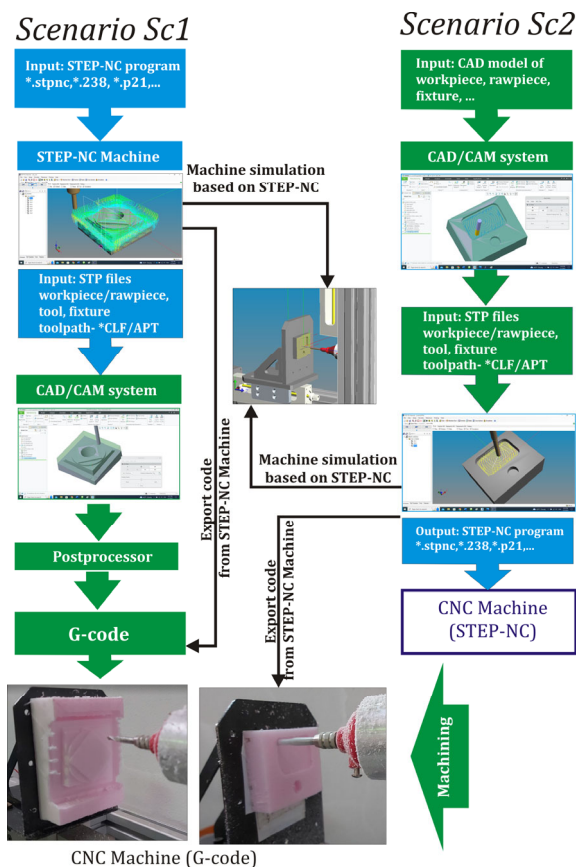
Scenario Sc1

Input: STEP-NC program *.stpnc,*.238, *.p21,...

STEP-NC Machine

Machine simulation based on STEP-NC

Input: STP files workpiece/rawpiece, tool, fixture toolpath- *CLF/APT

CAD/CAM system

Export code from STEP-NC Machine

Postprocessor

G-code

CNC Machine (G-code)

Scenario Sc2

Input: CAD model of workpiece, rawpiece, fixture, ...

CAD/CAM system

Input: STP files workpiece/rawpiece, tool, fixture toolpath- *CLF/APT

Machine simulation based on STEP-NC

Export code from STEP-NC Machine

Output: STEP-NC program *.stpnc,*.238,*.p21,...

CNC Machine (STEP-NC)

Machining